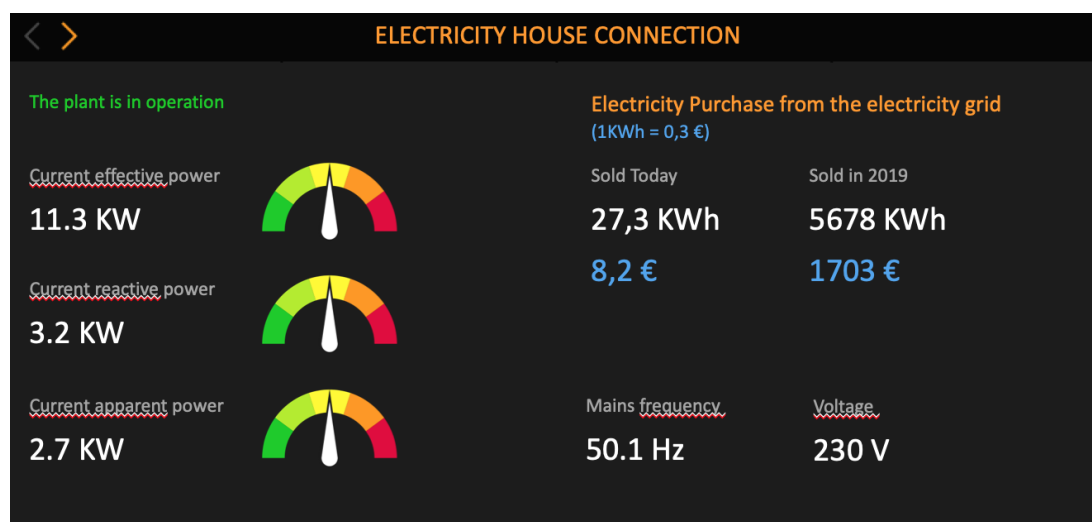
< >

ELECTRICITY HOUSE CONNECTION

The plant is in operation

Current effective power
11.3 KW

Current reactive power
3.2 KW

Current apparent power
2.7 KW

Electricity Purchase from the electricity grid
(1KWh = 0,3 €)

Sold Today
27,3 KWh
8,2 €

Sold in 2019
5678 KWh
1703 €

Mains frequency
50.1 Hz

Voltage
230 V